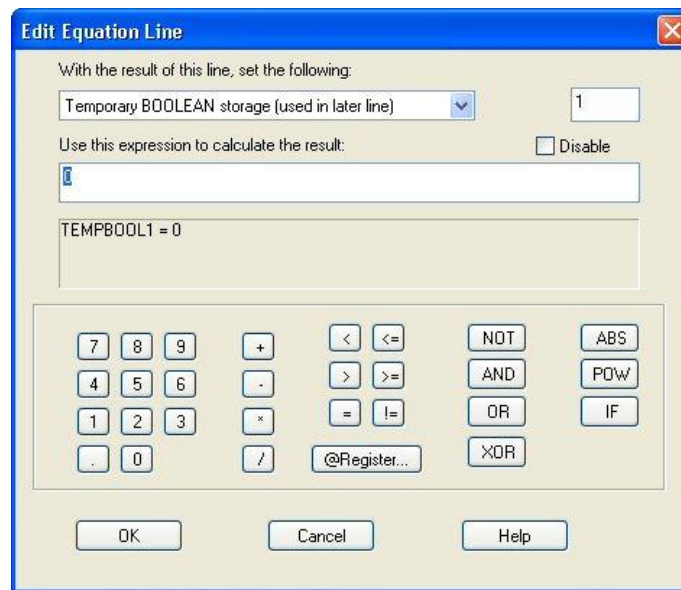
Edit Equation Line

With the result of this line, set the following:

Temporary BOOLEAN storage (used in later line)

1

Use this expression to calculate the result:

Disable

0

TEMPBOOL1 = 0

7 8 9
4 5 6
1 2 3
. 0

+
-
*
/

< <=
> >=
= !=
@Register...

NOT
AND
OR
XOR

ABS
POW
IF

OK Cancel Help